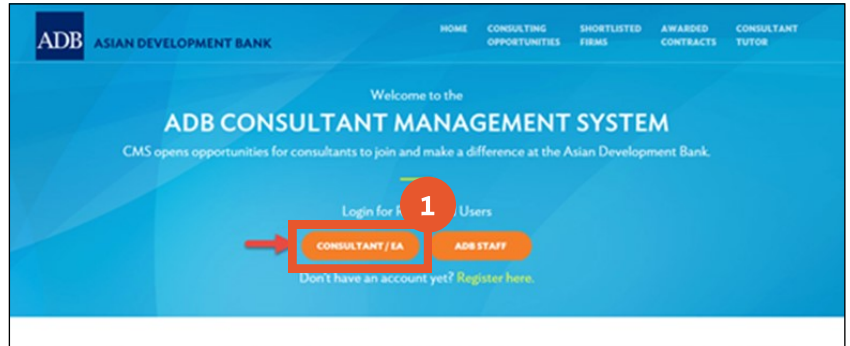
ADB ASIAN DEVELOPMENT BANK

HOME CONSULTING OPPORTUNITIES SHORTLISTED FIRMS AWARDED CONTRACTS CONSULTANT TUTOR

Welcome to the

ADB CONSULTANT MANAGEMENT SYSTEM

CMS opens opportunities for consultants to join and make a difference at the Asian Development Bank.

Login for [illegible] Users

1

CONSULTANT / EA ADB STAFF

Don't have an account yet? Register here.